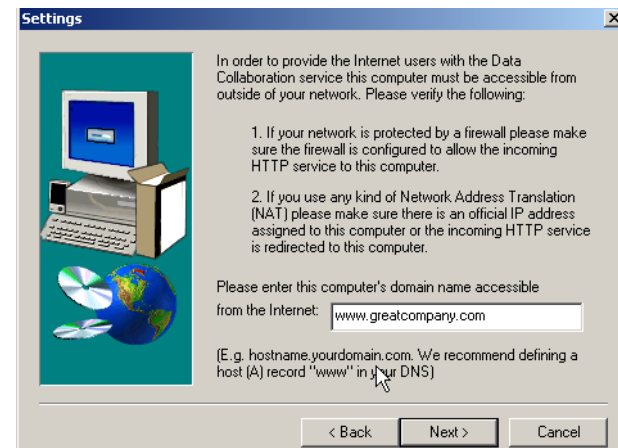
Settings

In order to provide the Internet users with the Data Collaboration service this computer must be accessible from outside of your network. Please verify the following:

1. If your network is protected by a firewall please make sure the firewall is configured to allow the incoming HTTP service to this computer.

2. If you use any kind of Network Address Translation (NAT) please make sure there is an official IP address assigned to this computer or the incoming HTTP service is redirected to this computer.

Please enter this computer's domain name accessible from the Internet: www.greatcompany.com

(E.g. hostname.yourdomain.com. We recommend defining a host (A) record "www" in your DNS)

< Back Next > Cancel